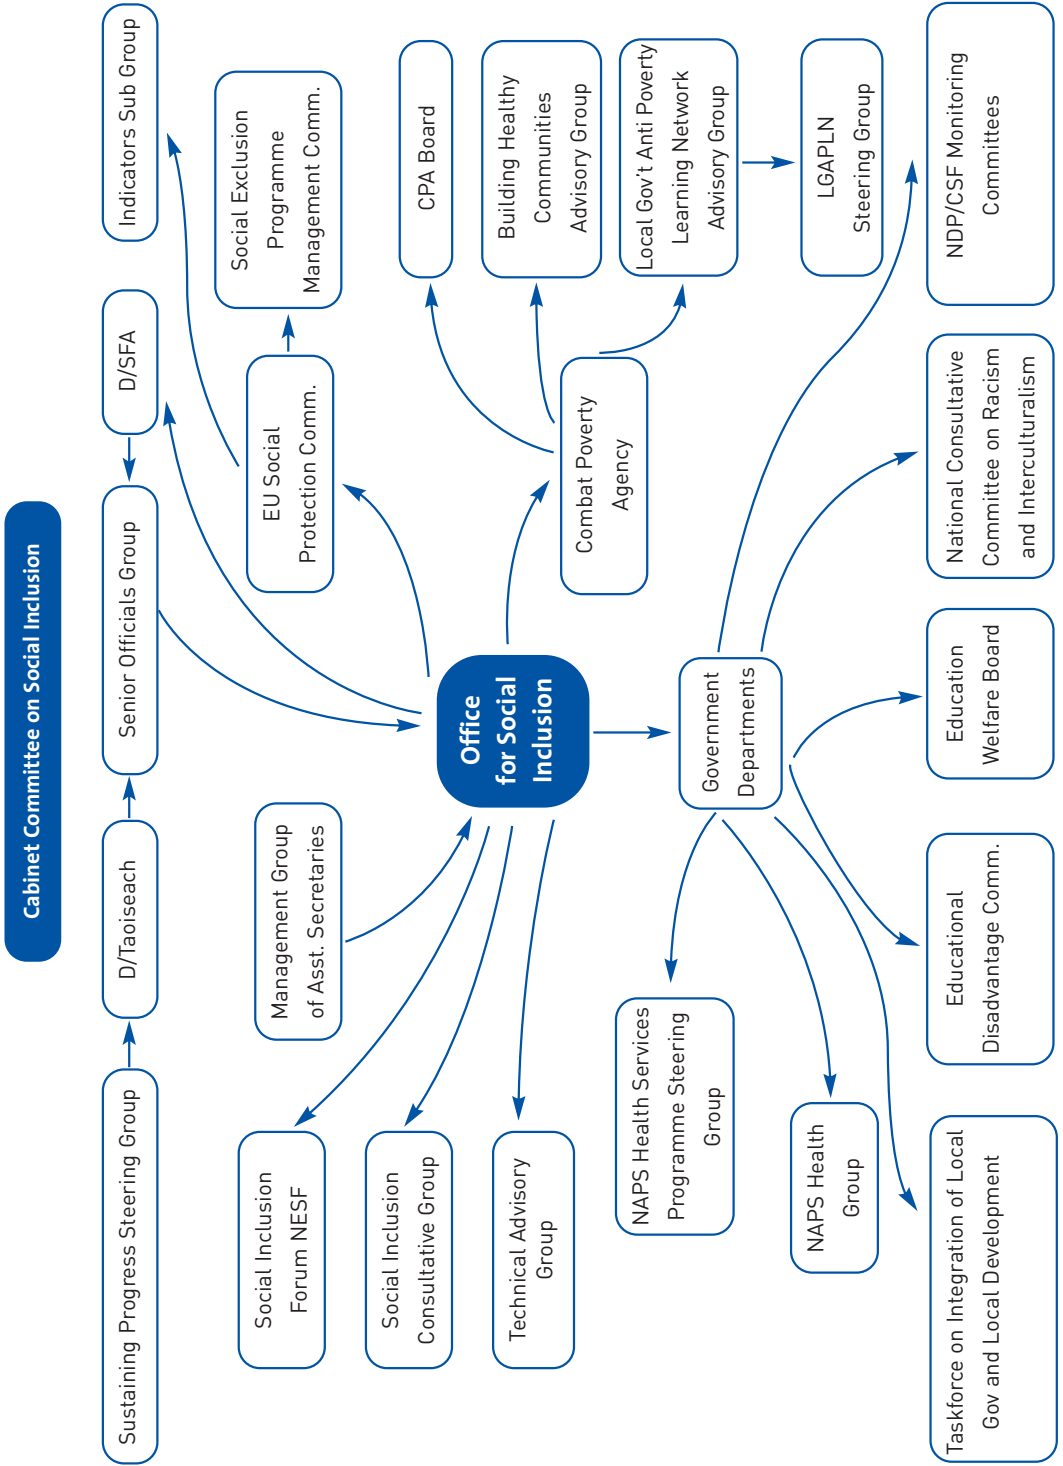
Cabinet Committee on Social Inclusion

Sustaining Progress Steering Group

D/Taoiseach

Senior Officials Group

D/SFA

Indicators Sub Group

Social Exclusion Programme Management Comm.

EU Social Protection Comm.

Management Group of Asst. Secretaries

Office for Social Inclusion

CPA Board

Building Healthy Communities Advisory Group

Local Gov't Anti Poverty Learning Network Advisory Group

LGAPLN Steering Group

NDP/CSF Monitoring Committees

Combat Poverty Agency

Government Departments

National Consultative Committee on Racism and Interculturalism

Education Welfare Board

Educational Disadvantage Comm.

Taskforce on Integration of Local Gov and Local Development

NAPS Health Group

NAPS Health Services Programme Steering Group

Technical Advisory Group

Social Inclusion Consultative Group

Social Inclusion Forum NESF